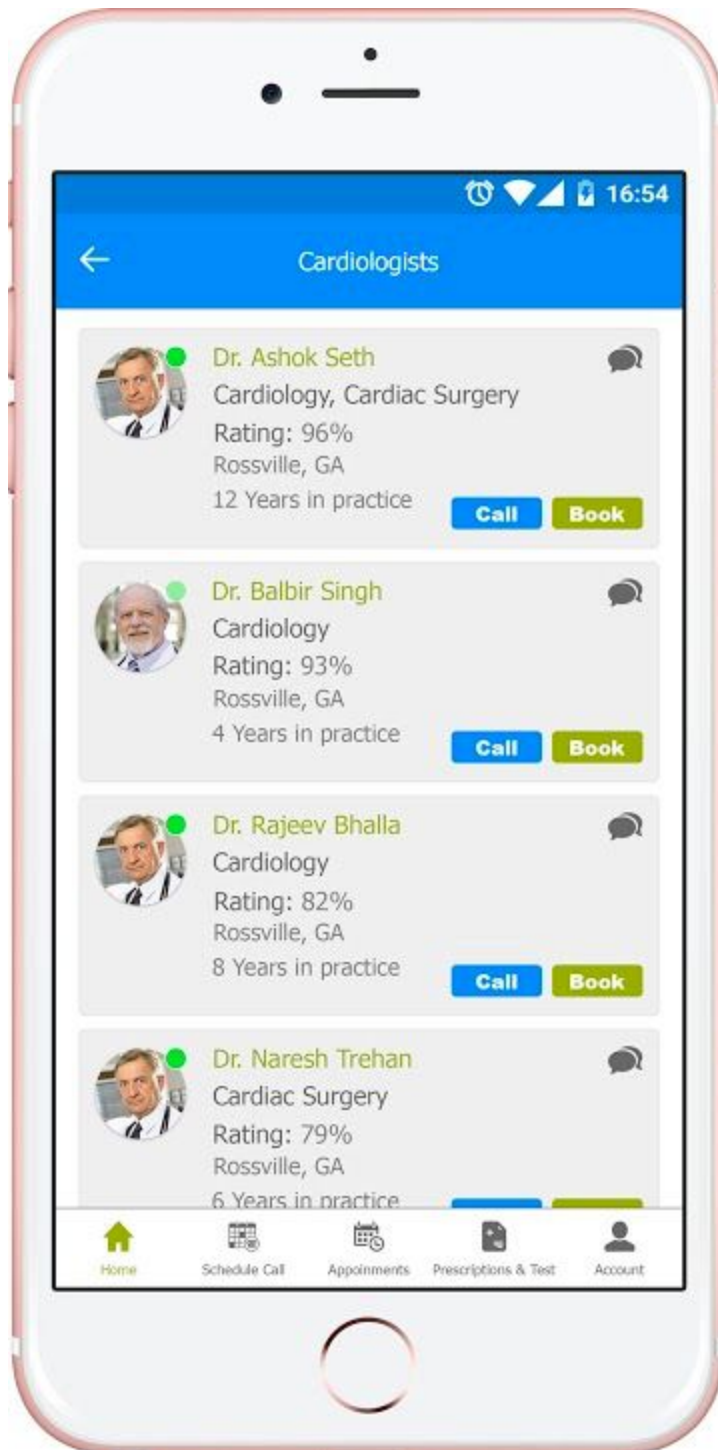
16:54

Cardiologists

Dr. Ashok Seth
Cardiology, Cardiac Surgery
Rating: 96%
Rossville, GA
12 Years in practice
Call Book

Dr. Balbir Singh
Cardiology
Rating: 93%
Rossville, GA
4 Years in practice
Call Book

Dr. Rajeev Bhalla
Cardiology
Rating: 82%
Rossville, GA
8 Years in practice
Call Book

Dr. Naresh Trehan
Cardiac Surgery
Rating: 79%
Rossville, GA
6 Years in practice

Home Schedule Call Appoinments Prescriptions & Test Account